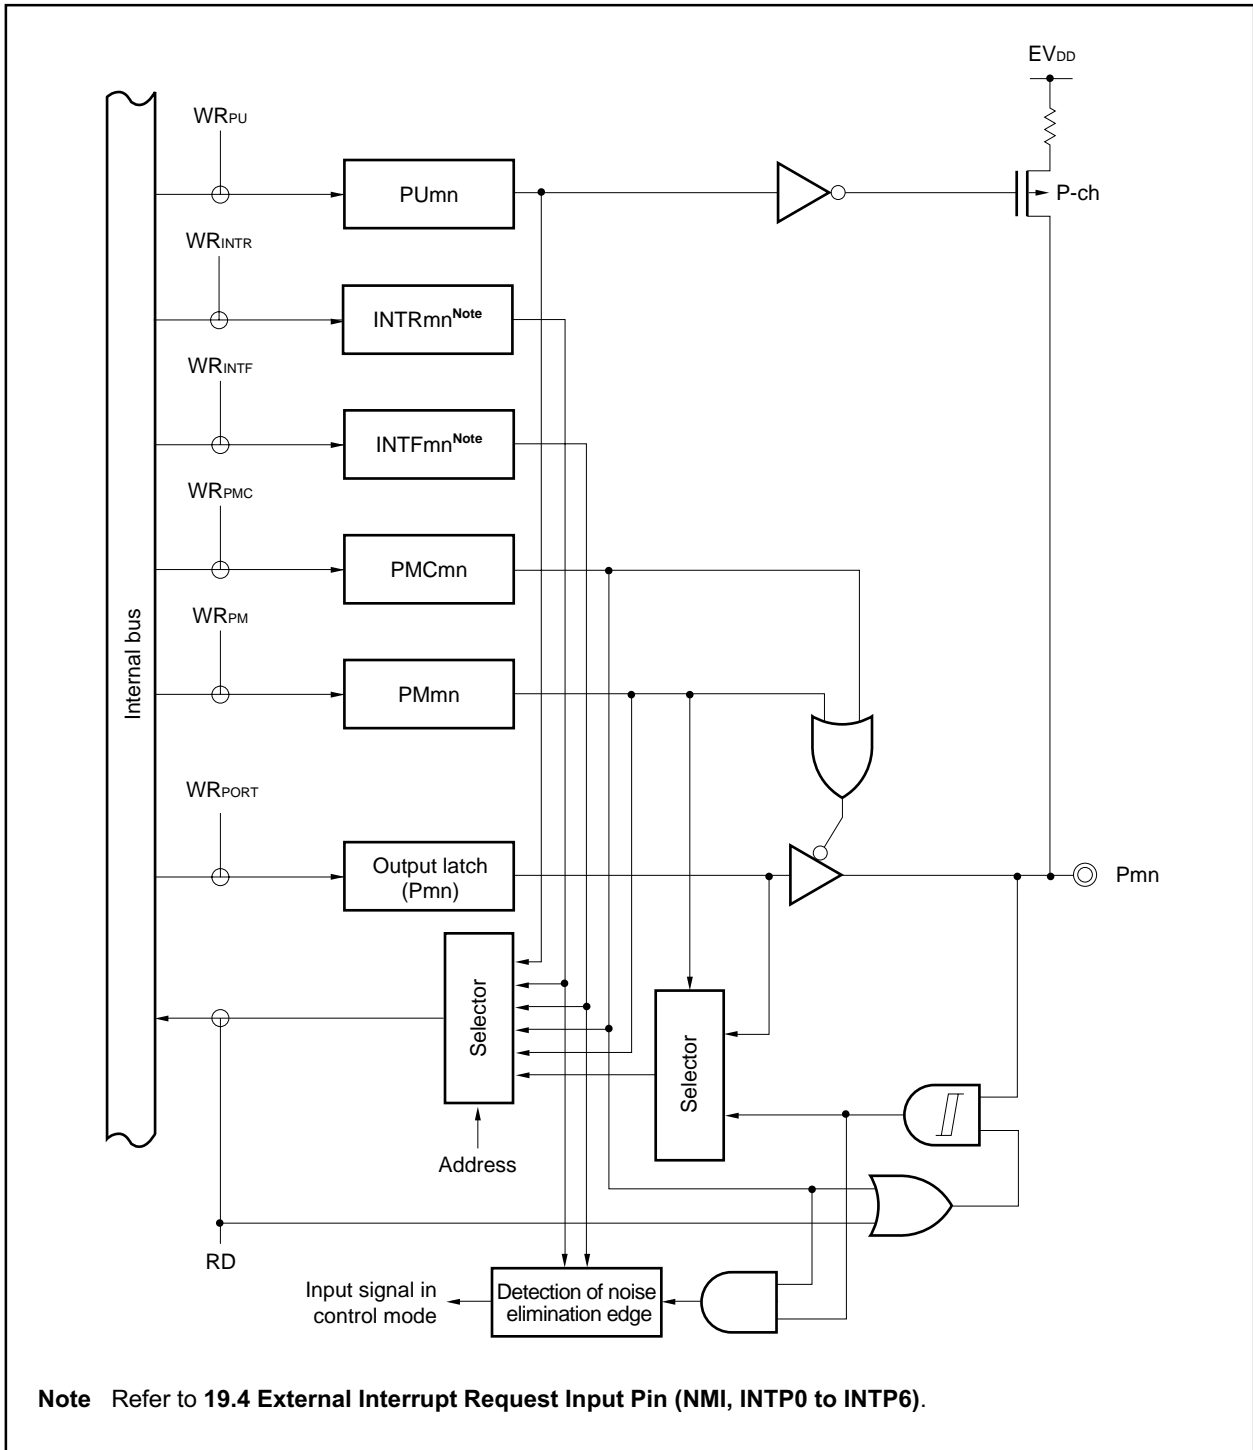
$EV_{DD}$

$WR_{PU}$

PUmn

P-ch

$WR_{INTR}$

INTRmn$^{Note}$

$WR_{INTF}$

INTFmn$^{Note}$

$WR_{PMC}$

PMCmn

Internal bus

$WR_{PM}$

PMmn

$WR_{PORT}$

Output latch (Pmn)

Pmn

Selector

Selector

Address

RD

Input signal in control mode

Detection of noise elimination edge

**Note** Refer to **19.4 External Interrupt Request Input Pin (NMI, INTP0 to INTP6)**.